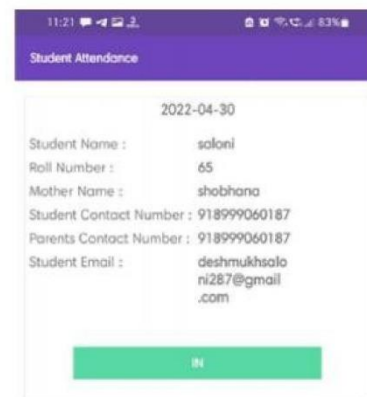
11:21 83%

Student Attendance

2022-04-30

Student Name : saloni
Roll Number : 65
Mother Name : shobhana
Student Contact Number : 918999060187
Parents Contact Number : 918999060187
Student Email : deshmukhsaloni287@gmail.com

IN